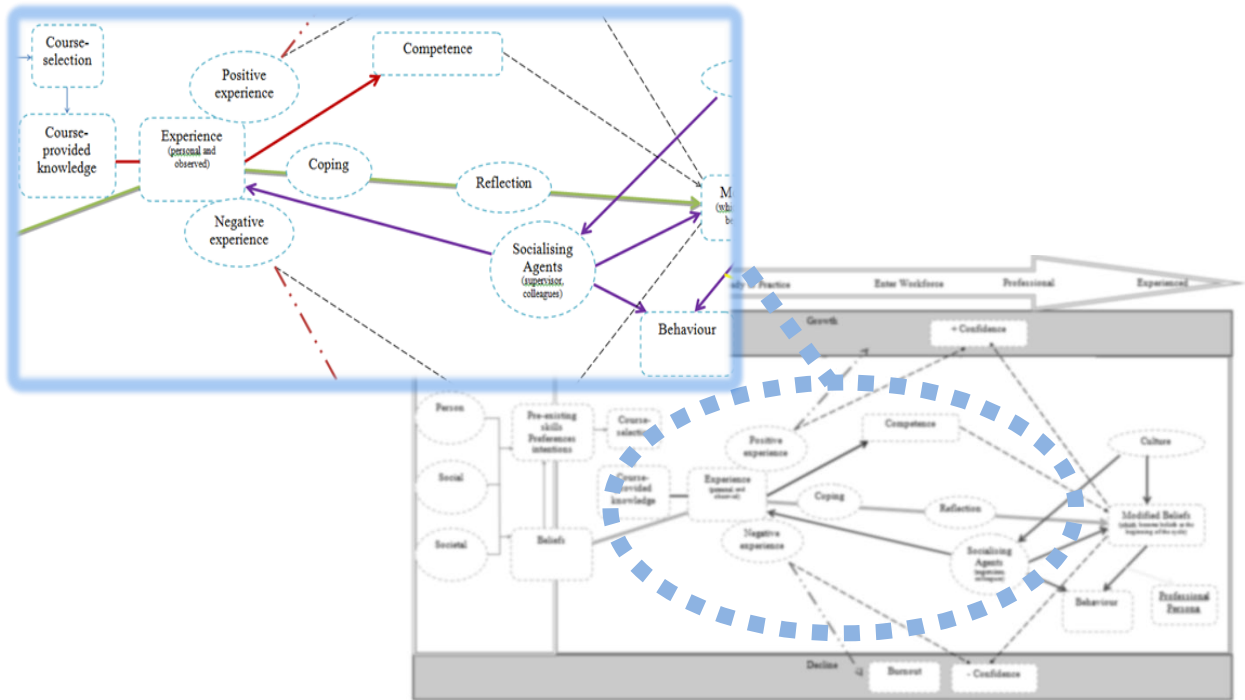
Course-selection

Course-provided knowledge

Positive experience

Competence

Experience
(personal and observed)

Coping

Reflection

Negative experience

Socialising Agents
(supervisor, colleagues)

Behaviour

M
(wh
be

Study Practice

Enter Workforce

Professional

Experienced

Growth

+ Confidence

Person

Pre-existing skills Preferences intentions

Course-selection

Positive experience

Competence

Culture

Social

Course-provided knowledge

Experience
(personal and observed)

Coping

Reflection

Modified Beliefs
(adapt, become beliefs at the beginning of the cycle)

Societal

Beliefs

Negative experience

Socialising Agents
(supervisor, colleagues)

Behaviour

Professional Persona

Decline

Burnout

- Confidence